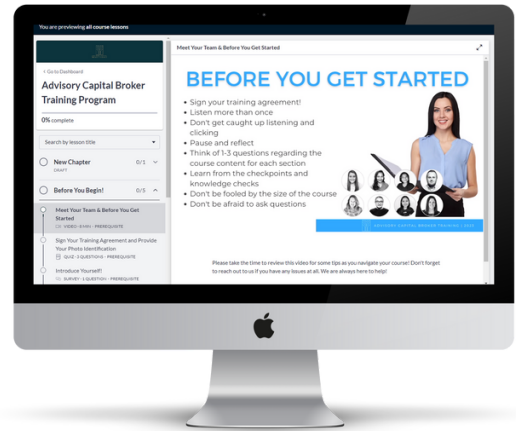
You are previewing all course lessons

< Go to Dashboard

Advisory Capital Broker Training Program

0% complete

Search by lesson title

New Chapter 0/1
DRAFT

Before You Begin! 0/5

Meet Your Team & Before You Get Started
VIDEO · PREREQUISITE

Sign Your Training Agreement and Provide Your Photo Identification
QUIZ · 3 QUESTIONS · PREREQUISITE

Introduce Yourself!
SURVEY · 1 QUESTION · PREREQUISITE

Meet Your Team & Before You Get Started

BEFORE YOU GET STARTED

• Sign your training agreement!
• Listen more than once
• Don't get caught up listening and clicking
• Pause and reflect
• Think of 1-3 questions regarding the course content for each section
• Learn from the checkpoints and knowledge checks
• Don't be fooled by the size of the course
• Don't be afraid to ask questions

ADVISORY CAPITAL BROKER TRAINING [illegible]

Please take the time to review this video for some tips as you navigate your course! Don't forget to reach out to us if you have any issues at all. We are always here to help!